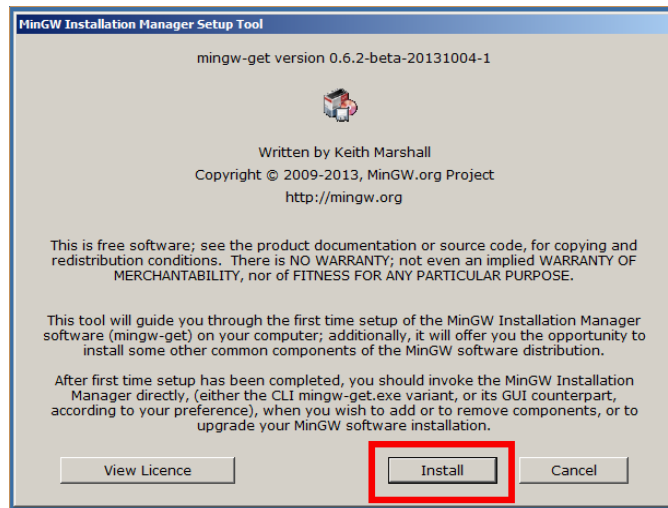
MinGW Installation Manager Setup Tool

mingw-get version 0.6.2-beta-20131004-1

Written by Keith Marshall
Copyright © 2009-2013, MinGW.org Project
http://mingw.org

This is free software; see the product documentation or source code, for copying and redistribution conditions. There is NO WARRANTY; not even an implied WARRANTY OF MERCHANTABILITY, nor of FITNESS FOR ANY PARTICULAR PURPOSE.

This tool will guide you through the first time setup of the MinGW Installation Manager software (mingw-get) on your computer; additionally, it will offer you the opportunity to install some other common components of the MinGW software distribution.

After first time setup has been completed, you should invoke the MinGW Installation Manager directly, (either the CLI mingw-get.exe variant, or its GUI counterpart, according to your preference), when you wish to add or to remove components, or to upgrade your MinGW software installation.

View Licence

Install

Cancel